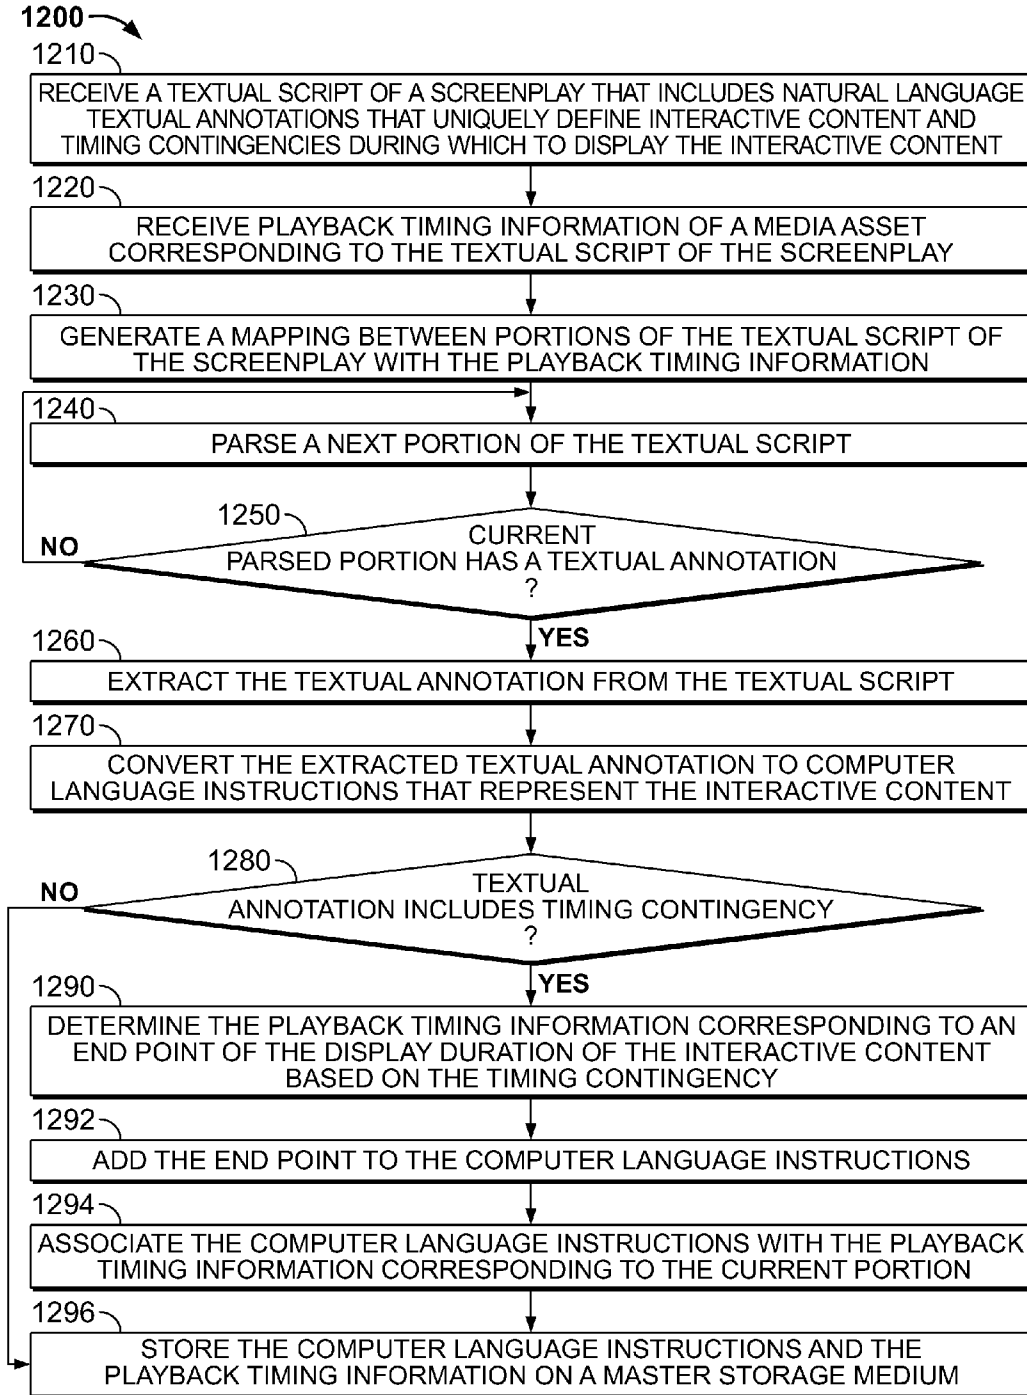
1200

1210

RECEIVE A TEXTUAL SCRIPT OF A SCREENPLAY THAT INCLUDES NATURAL LANGUAGE TEXTUAL ANNOTATIONS THAT UNIQUELY DEFINE INTERACTIVE CONTENT AND TIMING CONTINGENCIES DURING WHICH TO DISPLAY THE INTERACTIVE CONTENT

1220

RECEIVE PLAYBACK TIMING INFORMATION OF A MEDIA ASSET CORRESPONDING TO THE TEXTUAL SCRIPT OF THE SCREENPLAY

1230

GENERATE A MAPPING BETWEEN PORTIONS OF THE TEXTUAL SCRIPT OF THE SCREENPLAY WITH THE PLAYBACK TIMING INFORMATION

1240

PARSE A NEXT PORTION OF THE TEXTUAL SCRIPT

1250

CURRENT PARSED PORTION HAS A TEXTUAL ANNOTATION ?

NO

YES

1260

EXTRACT THE TEXTUAL ANNOTATION FROM THE TEXTUAL SCRIPT

1270

CONVERT THE EXTRACTED TEXTUAL ANNOTATION TO COMPUTER LANGUAGE INSTRUCTIONS THAT REPRESENT THE INTERACTIVE CONTENT

1280

TEXTUAL ANNOTATION INCLUDES TIMING CONTINGENCY ?

NO

YES

1290

DETERMINE THE PLAYBACK TIMING INFORMATION CORRESPONDING TO AN END POINT OF THE DISPLAY DURATION OF THE INTERACTIVE CONTENT BASED ON THE TIMING CONTINGENCY

1292

ADD THE END POINT TO THE COMPUTER LANGUAGE INSTRUCTIONS

1294

ASSOCIATE THE COMPUTER LANGUAGE INSTRUCTIONS WITH THE PLAYBACK TIMING INFORMATION CORRESPONDING TO THE CURRENT PORTION

1296

STORE THE COMPUTER LANGUAGE INSTRUCTIONS AND THE PLAYBACK TIMING INFORMATION ON A MASTER STORAGE MEDIUM